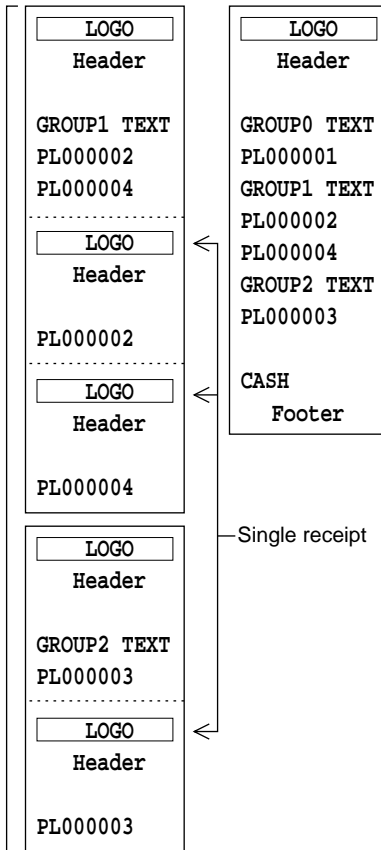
LOGO
Header

GROUP1 TEXT
PL000002
PL000004

LOGO
Header

PL000002

LOGO
Header

PL000004

LOGO
Header

GROUP2 TEXT
PL000003

LOGO
Header

PL000003

LOGO
Header

GROUP0 TEXT
PL000001
GROUP1 TEXT
PL000002
PL000004
GROUP2 TEXT
PL000003

CASH
Footer

Single receipt